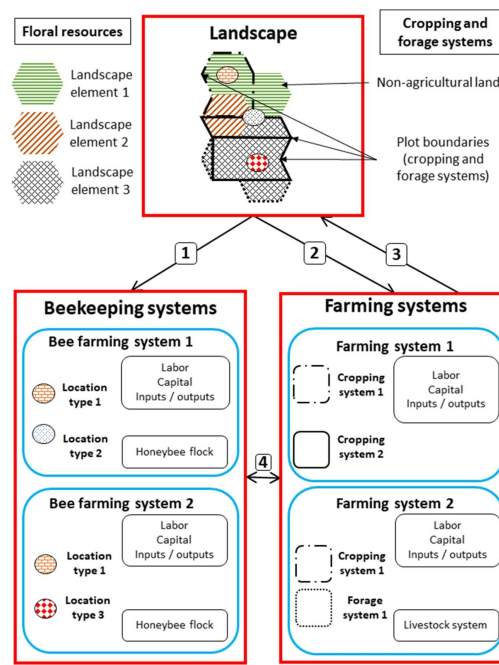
Floral resources

Landscape element 1

Landscape element 2

Landscape element 3

Landscape

Cropping and forage systems

Non-agricultural land

Plot boundaries (cropping and forage systems)

1

2

3

Beekeeping systems

Bee farming system 1

Location type 1

Location type 2

Labor
Capital
Inputs / outputs

Honeybee flock

Bee farming system 2

Location type 1

Location type 3

Labor
Capital
Inputs / outputs

Honeybee flock

4

Farming systems

Farming system 1

Cropping system 1

Cropping system 2

Labor
Capital
Inputs / outputs

Farming system 2

Cropping system 1

Forage system 1

Labor
Capital
Inputs / outputs

Livestock system